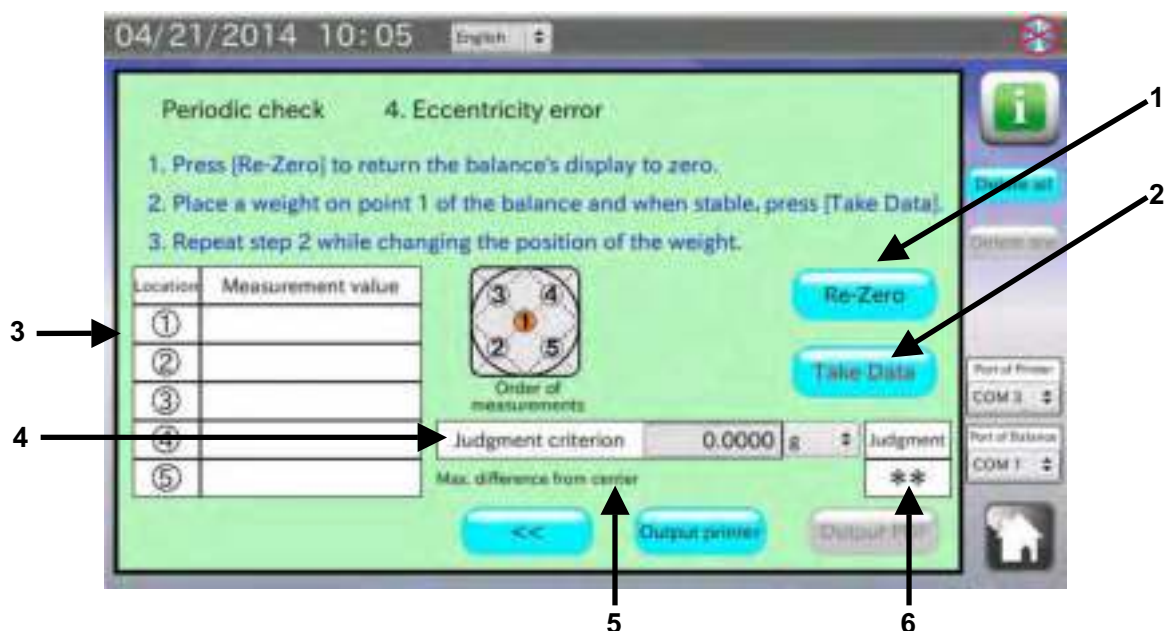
04/21/2014 10:05 English

Periodic check 4. Eccentricity error

1. Press [Re-Zero] to return the balance's display to zero.

2. Place a weight on point 1 of the balance and when stable, press [Take Data].

3. Repeat step 2 while changing the position of the weight.

| Location | Measurement value |
|---|---|
| ① | |
| ② | |
| ③ | |
| ④ | |
| ⑤ | |

3 4 1 2 5

Order of measurements

Re-Zero

Take Data

Judgment criterion 0.0000 g Judgment

Max. difference from center **

<< Output printer Output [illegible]

Delete all

Delete one

Port of Printer COM 3

Port of Balance COM 1

1 2 3 4 5 6